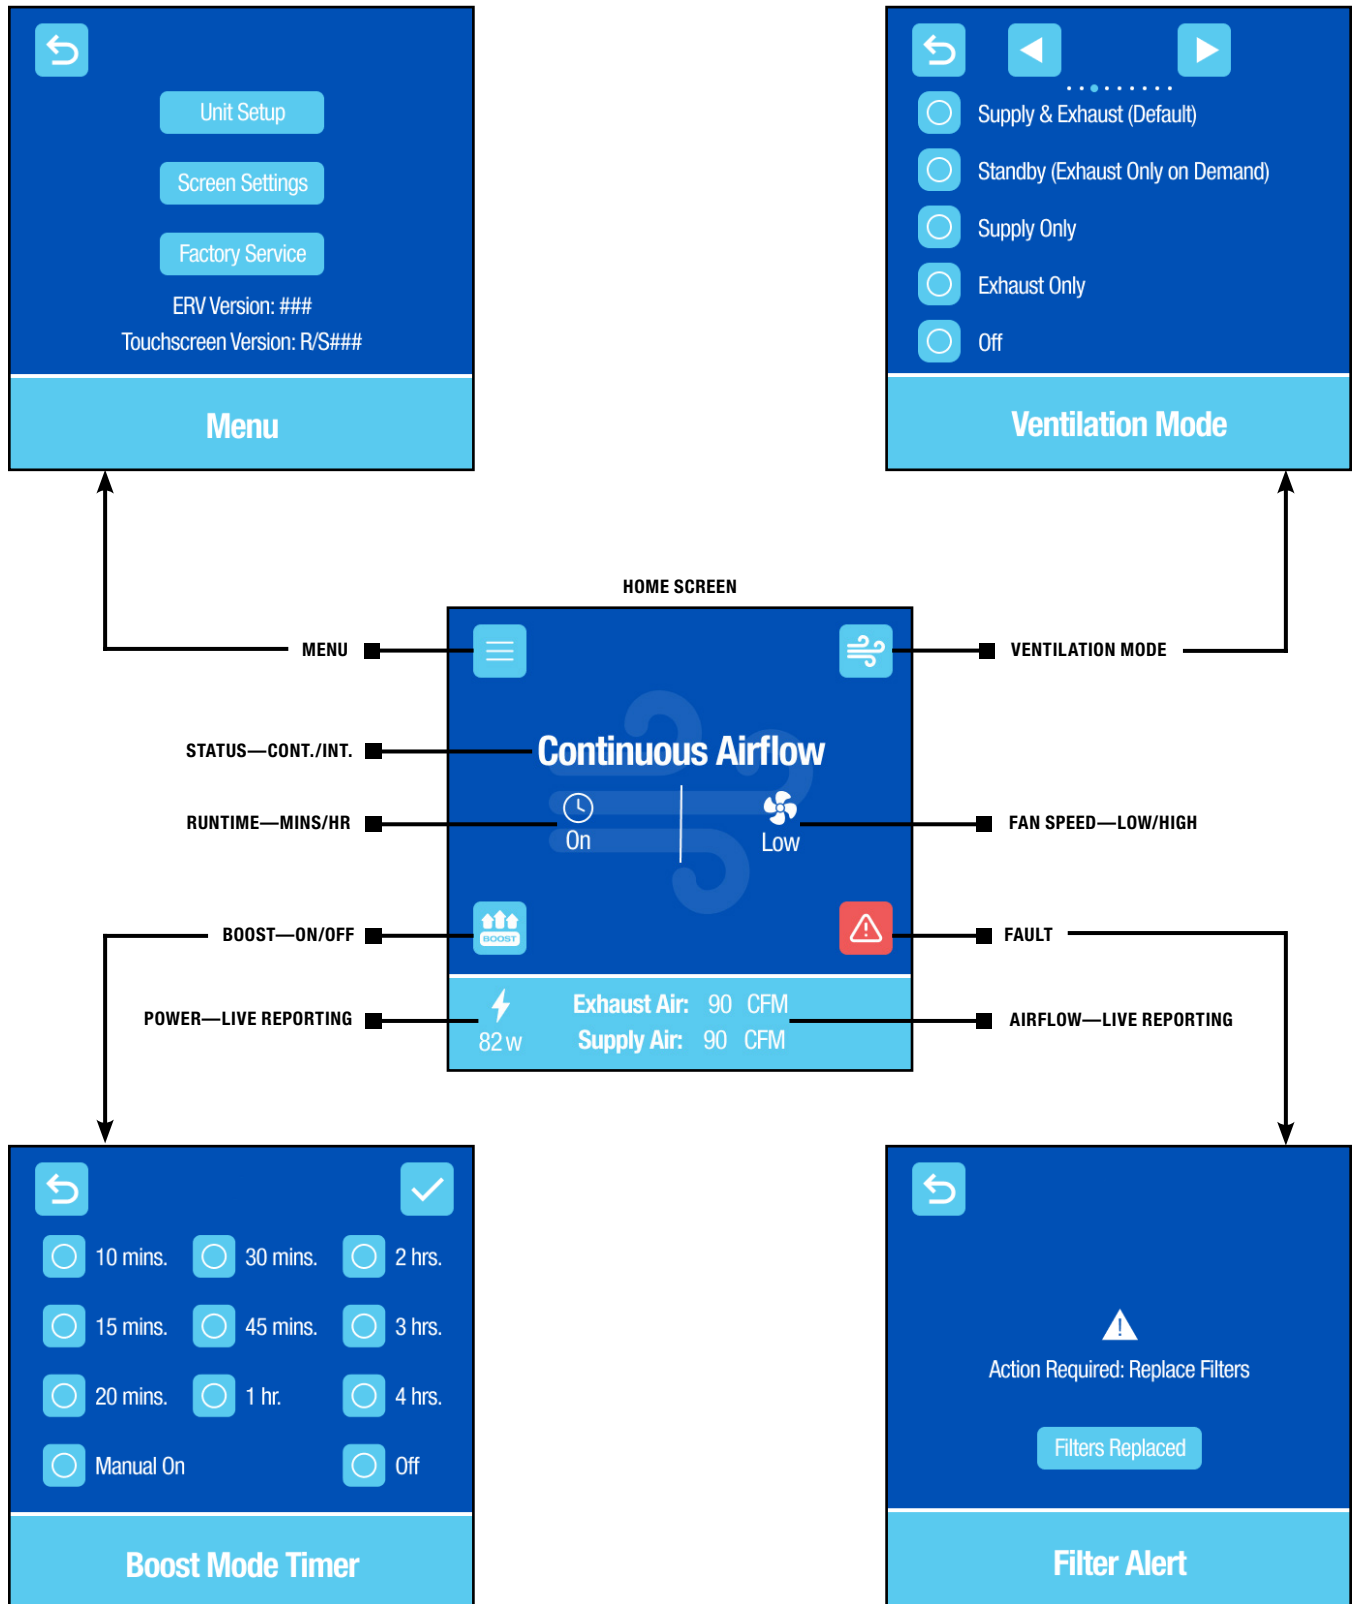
Unit Setup

Screen Settings

Factory Service

ERV Version: ###

Touchscreen Version: R/S###

Menu

Supply & Exhaust (Default)

Standby (Exhaust Only on Demand)

Supply Only

Exhaust Only

Off

Ventilation Mode

HOME SCREEN

MENU

VENTILATION MODE

STATUS—CONT./INT.

Continuous Airflow

RUNTIME—MINS/HR

On

Low

FAN SPEED—LOW/HIGH

BOOST—ON/OFF

BOOST

FAULT

POWER—LIVE REPORTING

82 w

Exhaust Air: 90 CFM

Supply Air: 90 CFM

AIRFLOW—LIVE REPORTING

| 10 mins. | 30 mins. | 2 hrs. |
|---|---|---|
| 15 mins. | 45 mins. | 3 hrs. |
| 20 mins. | 1 hr. | 4 hrs. |
| Manual On | | Off |

Boost Mode Timer

Action Required: Replace Filters

Filters Replaced

Filter Alert